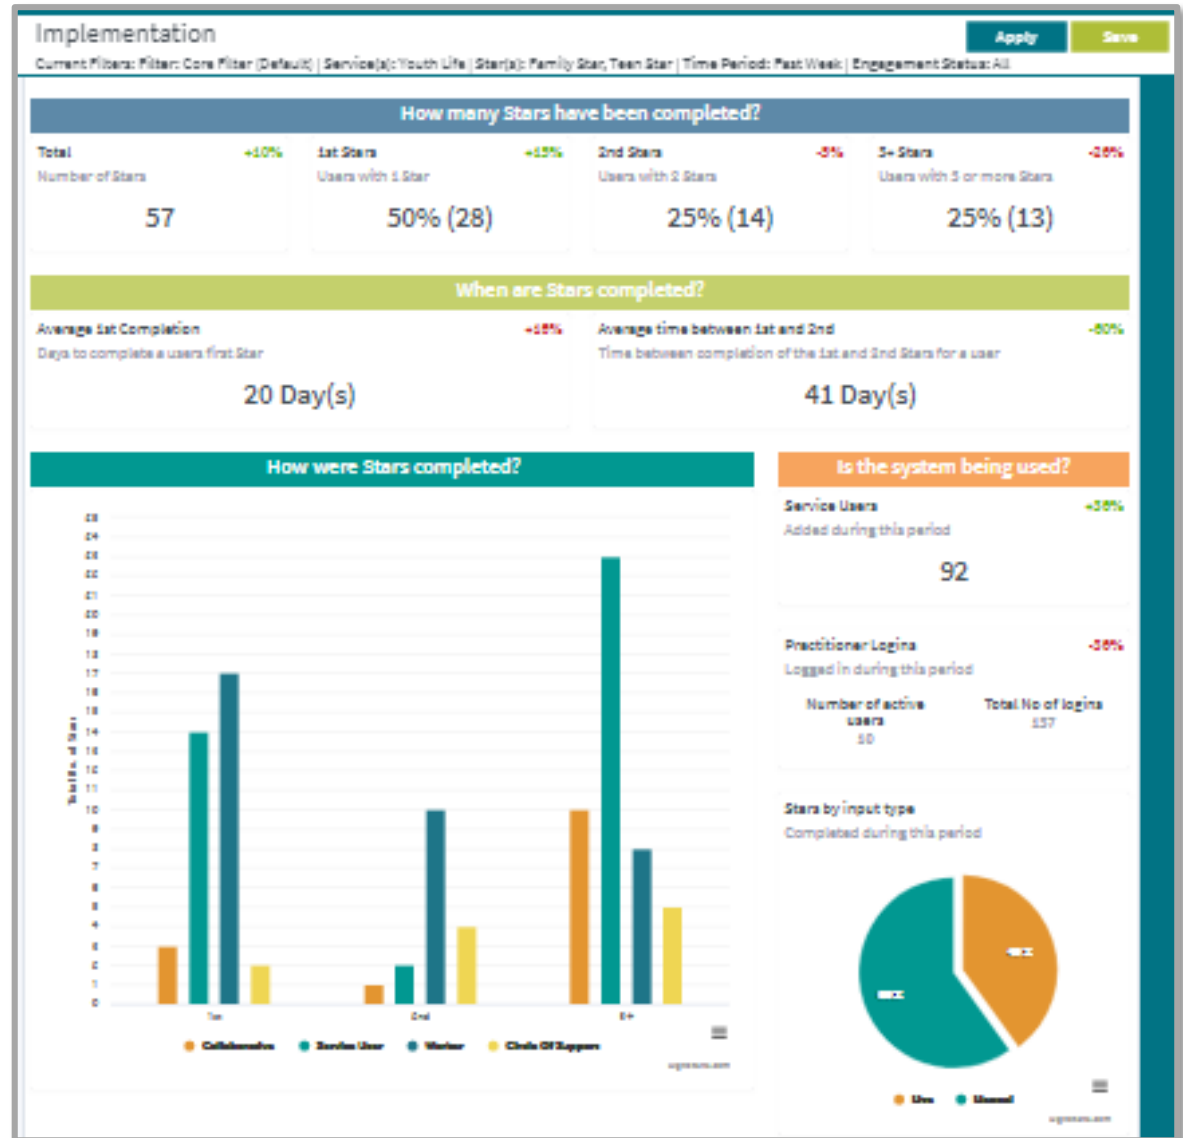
Implementation

Apply Save

Current Filters: Filter: Core Filter (Default) | Service(s): Youth Life | Star(s): Family Star, Teen Star | Time Period: Past Week | Engagement Status: All

How many Stars have been completed?

Total +10%
Number of Stars
57

1st Stars +15%
Users with 1 Star
50% (28)

2nd Stars -5%
Users with 2 Stars
25% (14)

3+ Stars -26%
Users with 3 or more Stars
25% (13)

When are Stars completed?

Average 1st Completion +15%
Days to complete a users first Star
20 Day(s)

Average time between 1st and 2nd -80%
Time between completion of the 1st and 2nd Stars for a user
41 Day(s)

How were Stars completed?

Number of Stars

1st 2nd 3+

Collaborative Service User Worker Circle Of Support

Is the system being used?

Service Users +38%
Added during this period
92

Practitioner Logins -38%
Logged in during this period
Number of active users
10
Total No of logins
157

Stars by input type
Completed during this period

Live Manual